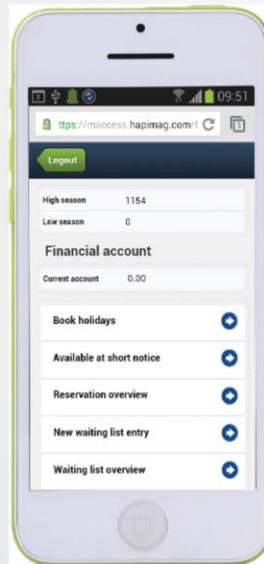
09:51

ttps://maccess.hapimag.com/

Logout

| High season | 1154 |
|---|---|
| Low season | 0 |

Financial account

| Current account | 0.00 |
|---|---|

Book holidays

Available at short notice

Reservation overview

New waiting list entry

Waiting list overview